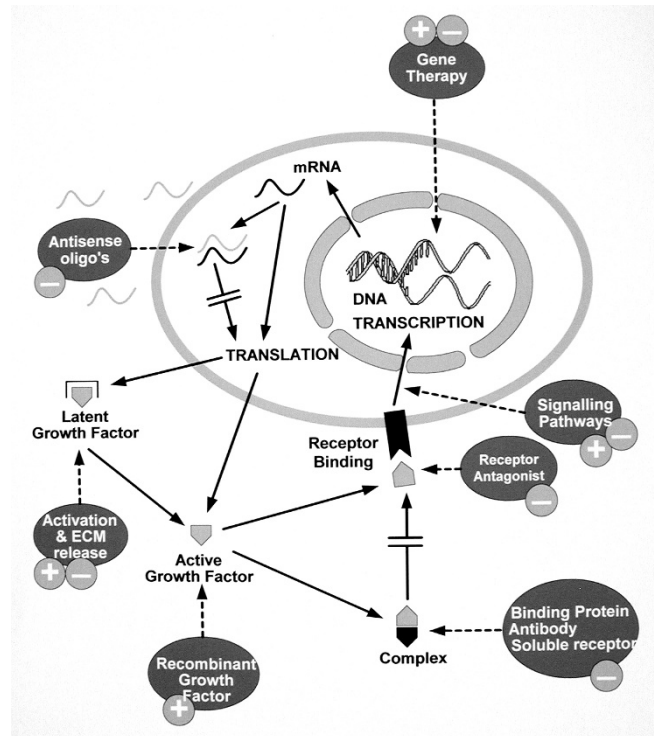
+ −
Gene Therapy

mRNA

Antisense oligo's
−

DNA
TRANSCRIPTION

TRANSLATION

Latent Growth Factor

Signalling Pathways
+ −

Receptor Binding

Receptor Antagonist
−

Activation & ECM release
+ −

Active Growth Factor

Binding Protein Antibody Soluble receptor
−

Complex

Recombinant Growth Factor
+